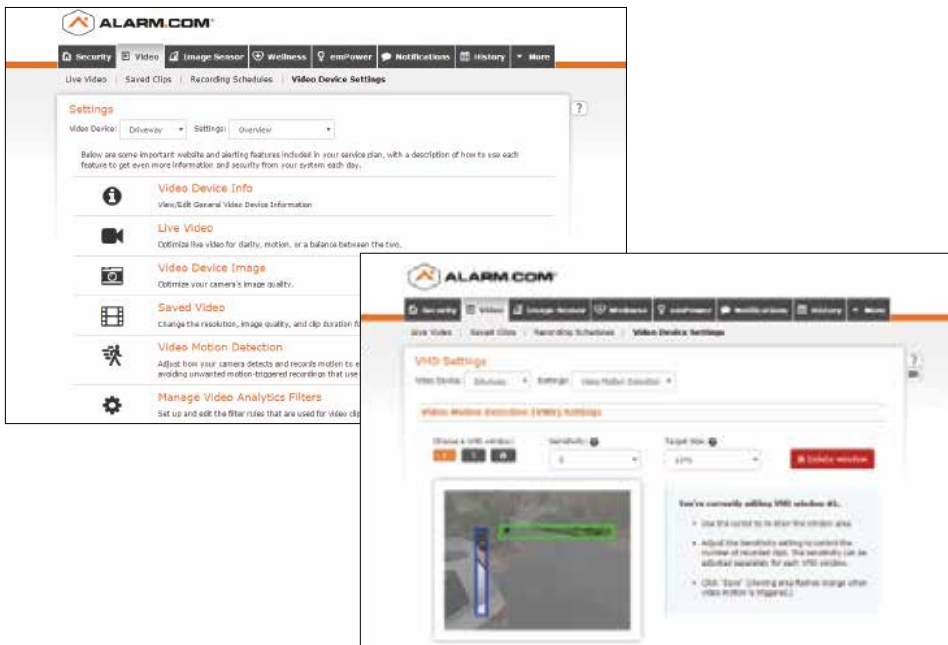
ALARM.COM

Security | Video | Image Sensor | Wellness | emPower | Notifications | History | More

Live Video | Saved Clips | Recording Schedules | Video Device Settings

Settings

Video Device: Driveway Settings: Overview

?

Below are some important website and alerting features included in your service plan, with a description of how to use each feature to get even more information and security from your system each day.

Video Device Info
View/Edit General Video Device Information

Live Video
Optimize live video for clarity, motion, or a balance between the two.

Video Device Image
Optimize your camera's image quality.

Saved Video
Change the resolution, image quality, and clip duration fo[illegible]

Video Motion Detection
Adjust how your camera detects and records motion to e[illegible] avoiding unwanted motion-triggered recordings that use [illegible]

Manage Video Analytics Filters
Set up and edit the filter rules that are used for video clip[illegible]

ALARM.COM

Security | Video | Image Sensor | Wellness | emPower | Notifications | History | More

Live Video | Saved Clips | Recording Schedules | Video Device Settings

VMD Settings

Video Device: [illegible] Settings: Video Motion Detection

?

Video Motion Detection (VMD) Settings

Choose a VMD window: Sensitivity: Target Size:

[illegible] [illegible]

Delete window

You're currently editing VMD window #1.

• Use the cursor to re-draw the window area.

• Adjust the Sensitivity setting to control the number of recorded clips. The sensitivity can be adjusted separately for each VMD window.

• Click "Save" (Viewing area flashes orange when video motion is triggered.)